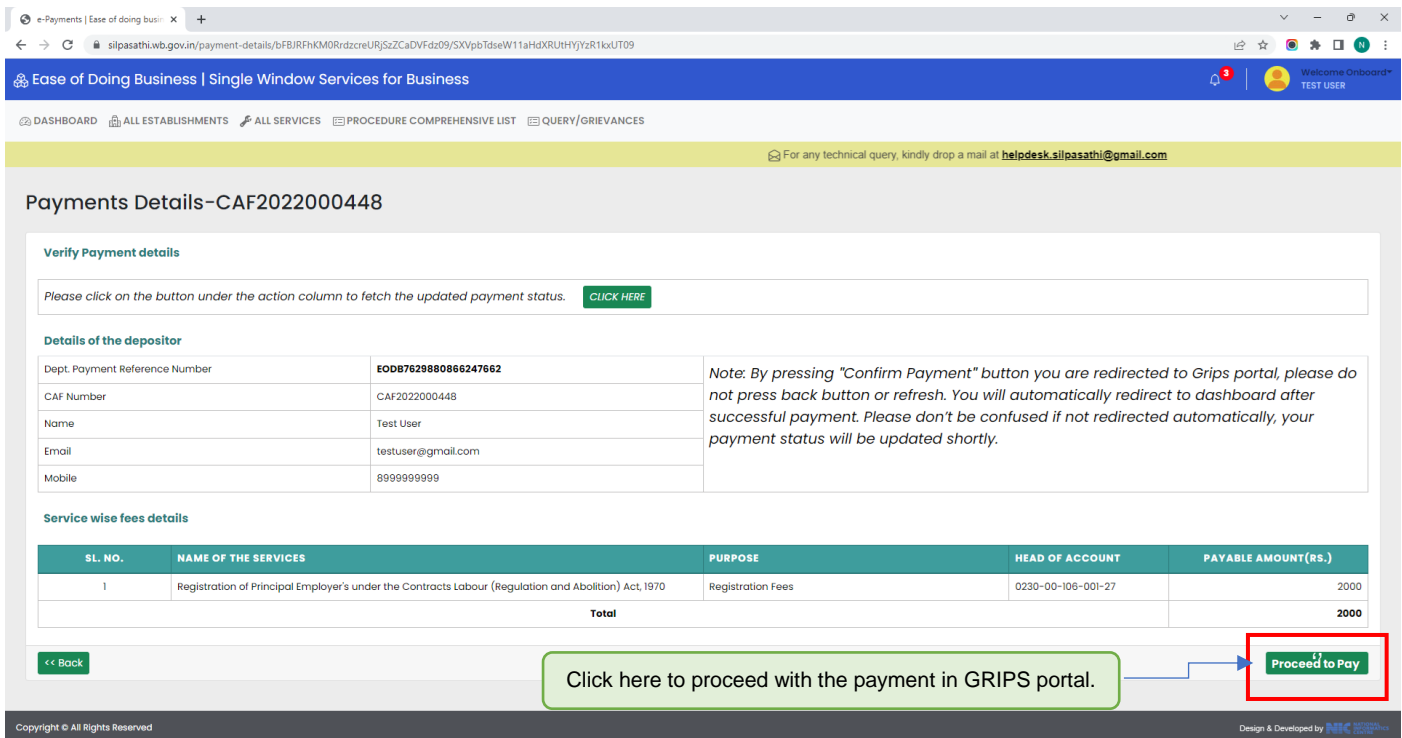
e-Payments | Ease of doing busi ×

silpasathi.wb.gov.in/payment-details/bFBJRFhKM0RrdzcreURjSzZCaDVFdz09/SXVpbTdseW11aHdXRUtHYjYzR1kxUT09

N

Ease of Doing Business | Single Window Services for Business

3

Welcome Onboard
TEST USER

DASHBOARD ALL ESTABLISHMENTS ALL SERVICES PROCEDURE COMPREHENSIVE LIST QUERY/GRIEVANCES

For any technical query, kindly drop a mail at helpdesk.silpasathi@gmail.com

Payments Details-CAF2022000448

Verify Payment details

Please click on the button under the action column to fetch the updated payment status. CLICK HERE

Details of the depositor

| Dept. Payment Reference Number | EODB7629880866247662 |
|---|---|
| CAF Number | CAF2022000448 |
| Name | Test User |
| Email | testuser@gmail.com |
| Mobile | 8999999999 |

Note: By pressing "Confirm Payment" button you are redirected to Grips portal, please do not press back button or refresh. You will automatically redirect to dashboard after successful payment. Please don't be confused if not redirected automatically, your payment status will be updated shortly.

Service wise fees details

| SL. NO. | NAME OF THE SERVICES | PURPOSE | HEAD OF ACCOUNT | PAYABLE AMOUNT(RS.) |
|---|---|---|---|---|
| 1 | Registration of Principal Employer's under the Contracts Labour (Regulation and Abolition) Act, 1970 | Registration Fees | 0230-00-106-001-27 | 2000 |
| | Total | | | 2000 |

<< Back

Click here to proceed with the payment in GRIPS portal.

Proceed to Pay

Copyright © All Rights Reserved

Design & Developed by NIC